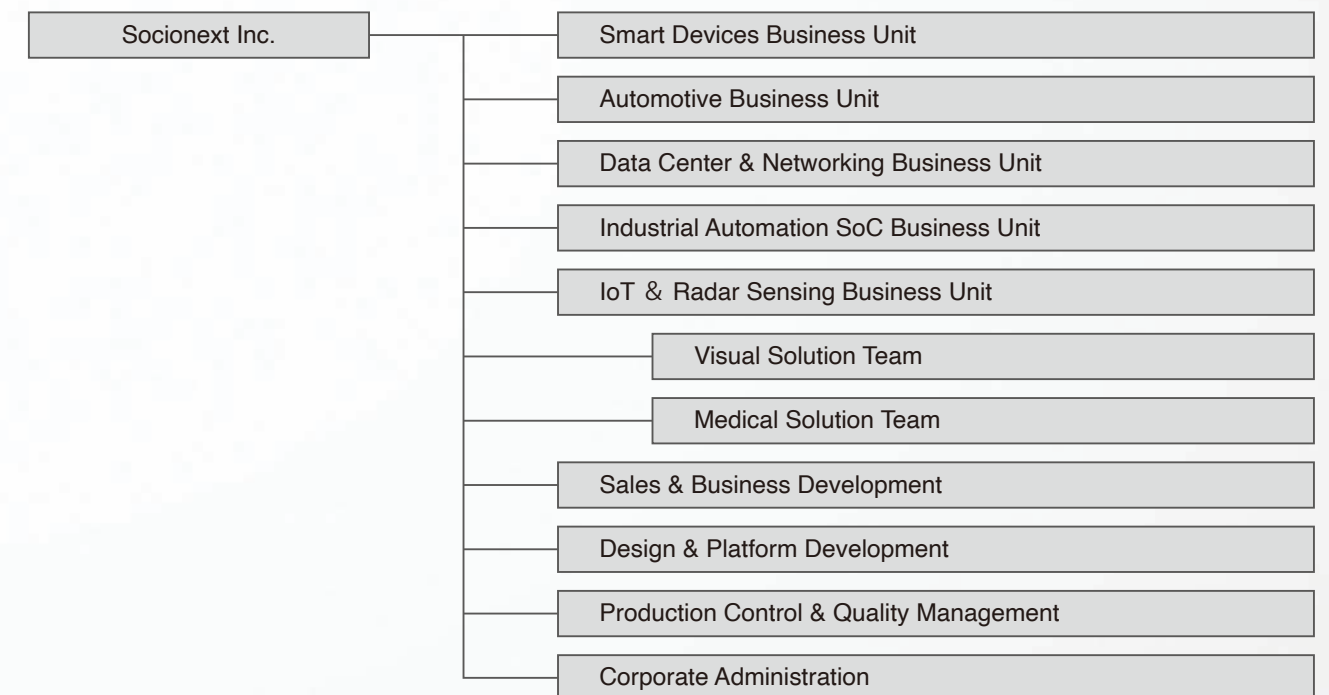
Socionext Inc.

Smart Devices Business Unit

Automotive Business Unit

Data Center & Networking Business Unit

Industrial Automation SoC Business Unit

IoT ＆ Radar Sensing Business Unit

Visual Solution Team

Medical Solution Team

Sales & Business Development

Design & Platform Development

Production Control & Quality Management

Corporate Administration